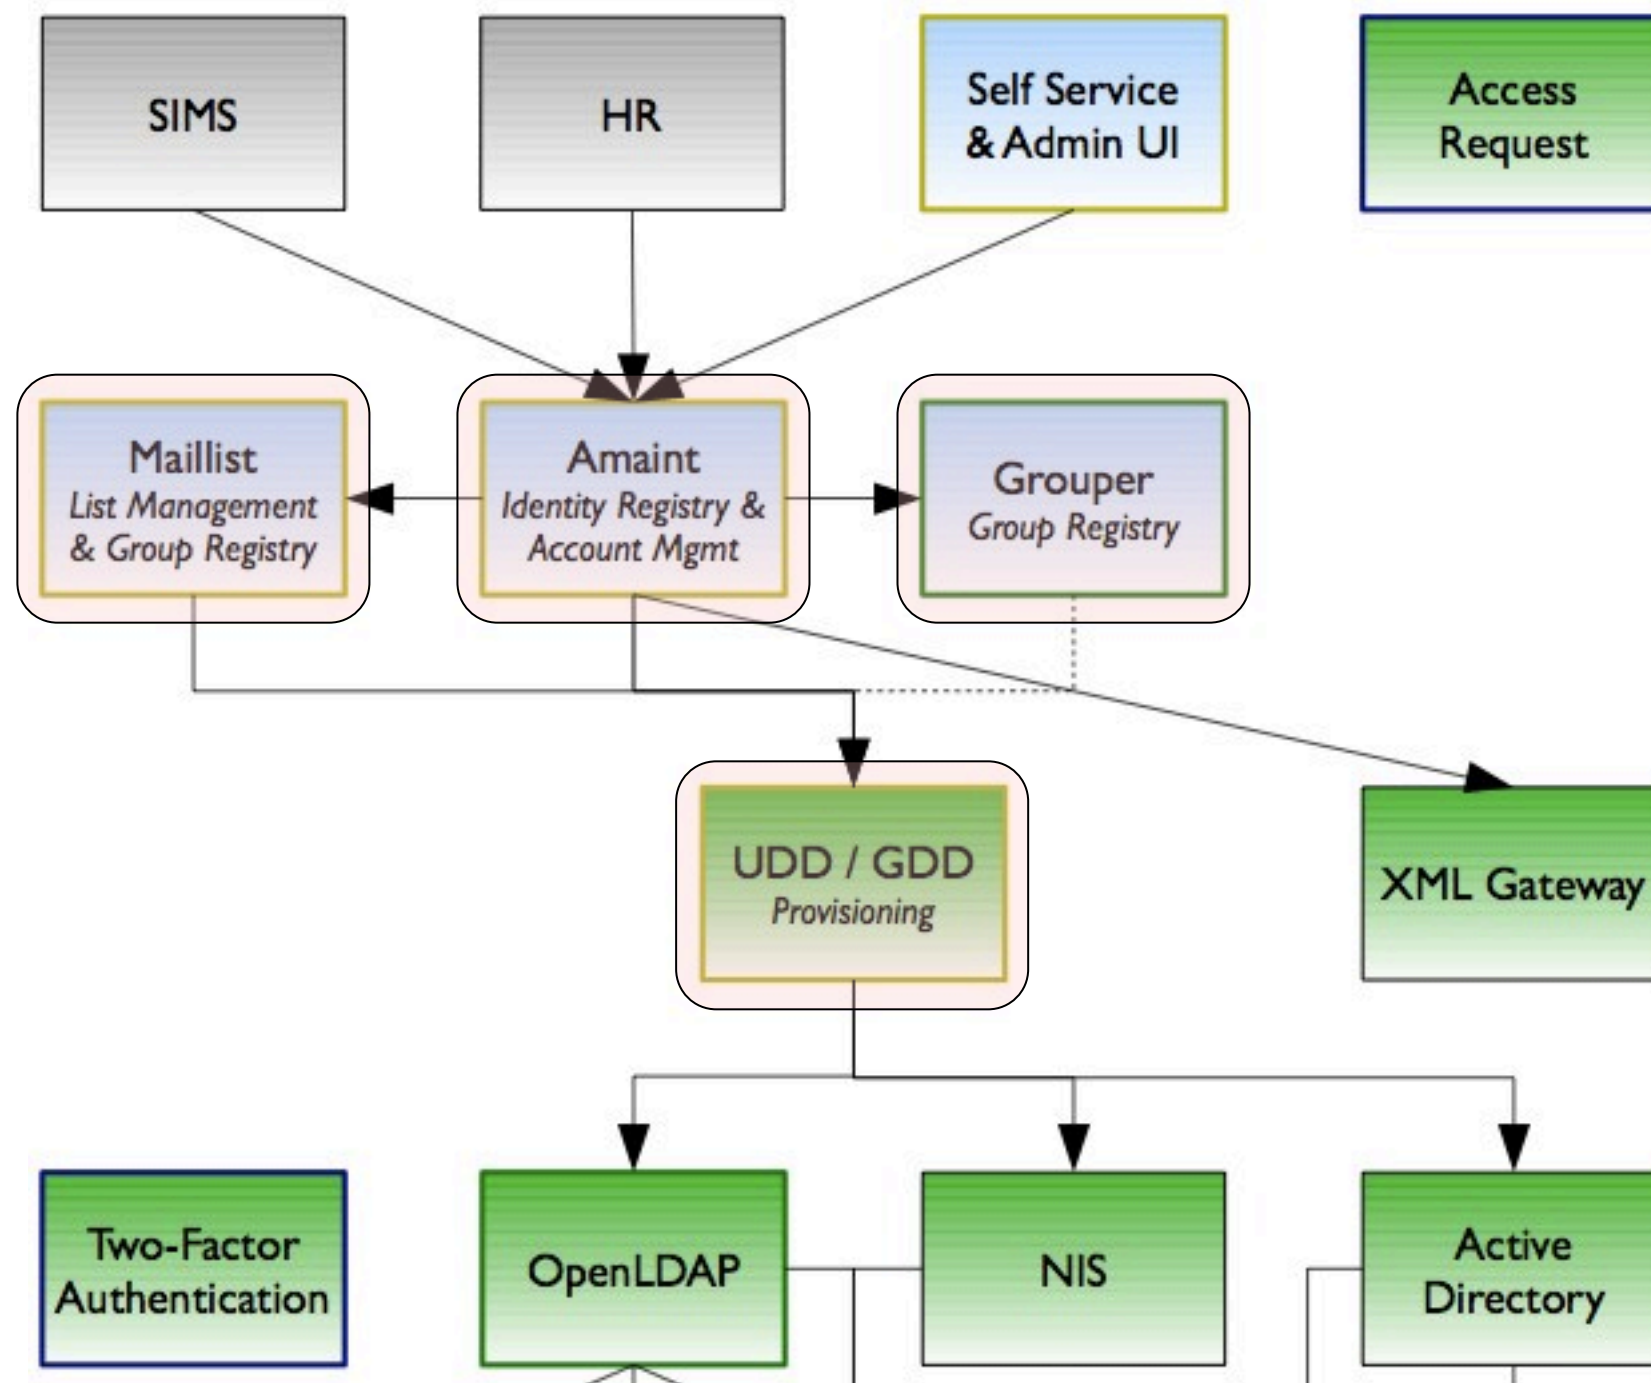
SIMS

HR

Self Service & Admin UI

Access Request

Maillist
List Management & Group Registry

Amaint
Identity Registry & Account Mgmt

Grouper
Group Registry

UDD / GDD
Provisioning

XML Gateway

Two-Factor Authentication

OpenLDAP

NIS

Active Directory